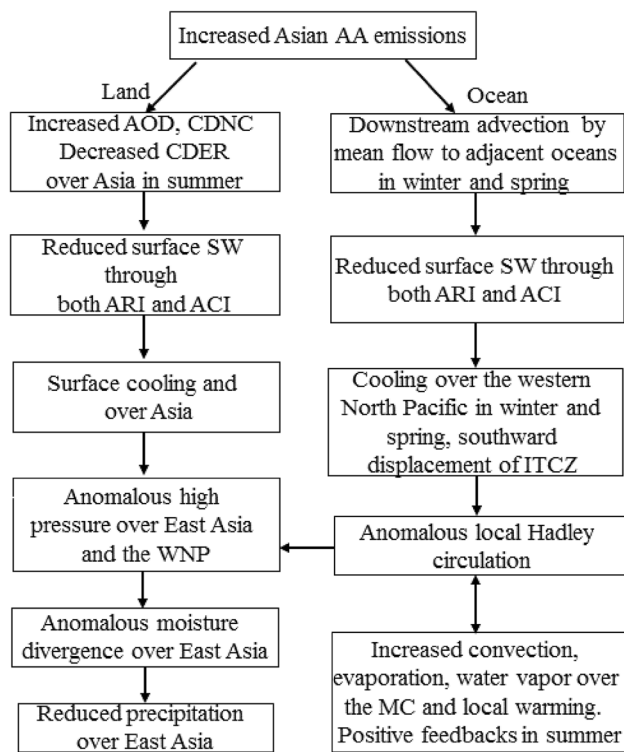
Increased Asian AA emissions

Land

Ocean

Increased AOD, CDNC Decreased CDER over Asia in summer

Reduced surface SW through both ARI and ACI

Surface cooling and over Asia

Anomalous high pressure over East Asia and the WNP

Anomalous moisture divergence over East Asia

Reduced precipitation over East Asia

Downstream advection by mean flow to adjacent oceans in winter and spring

Reduced surface SW through both ARI and ACI

Cooling over the western North Pacific in winter and spring, southward displacement of ITCZ

Anomalous local Hadley circulation

Increased convection, evaporation, water vapor over the MC and local warming. Positive feedbacks in summer